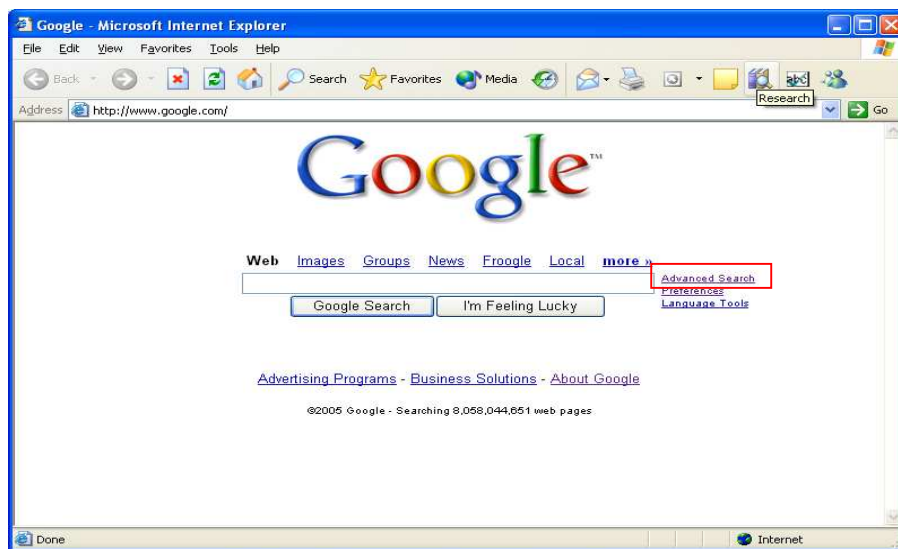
Google - Microsoft Internet Explorer

File Edit View Favorites Tools Help

Back Search Favorites Media Research

Address http://www.google.com/ Go

Google™

Web Images Groups News Froogle Local more »

Advanced Search
Preferences
Language Tools

Google Search I'm Feeling Lucky

Advertising Programs - Business Solutions - About Google

©2005 Google - Searching 8,058,044,651 web pages

Done Internet